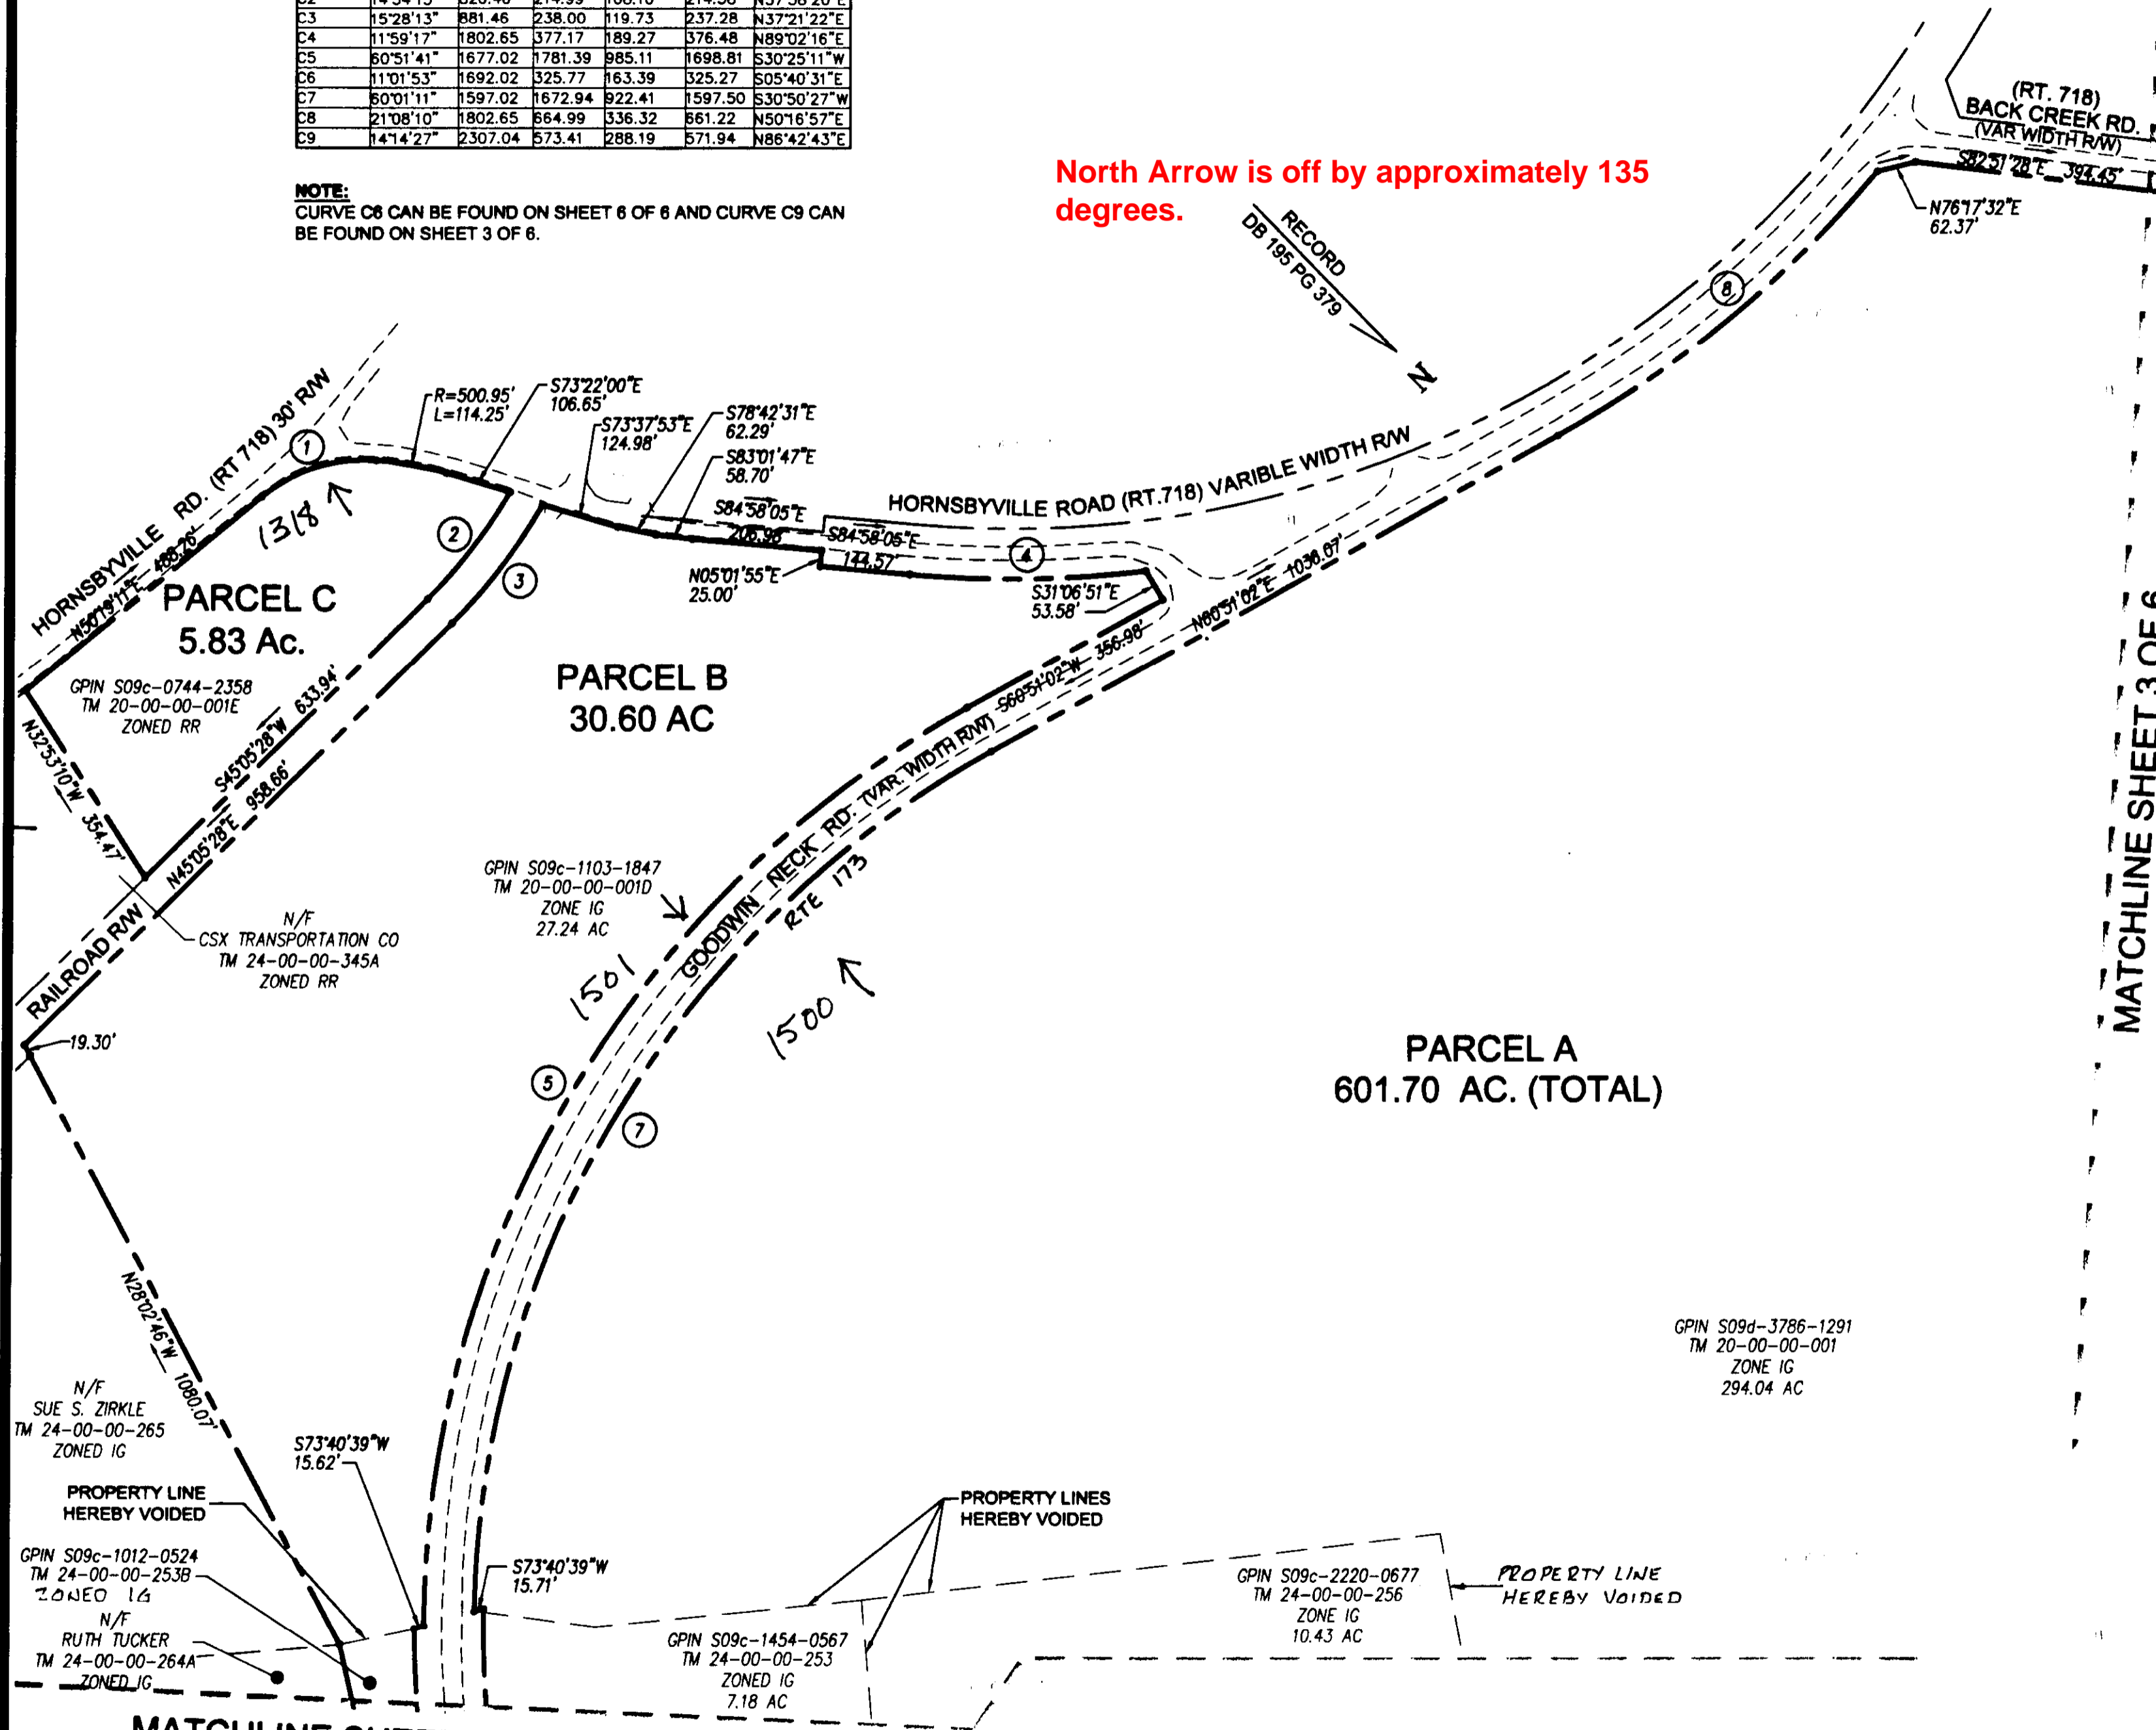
| C2 | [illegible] | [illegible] | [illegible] | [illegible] | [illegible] | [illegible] |
|---|---|---|---|---|---|---|
| C3 | 15°28'13" | 881.46 | 238.00 | 119.73 | 237.28 | N37°21'22"E |
| C4 | 11°59'17" | 1802.65 | 377.17 | 189.27 | 376.48 | N89°02'16"E |
| C5 | 60°51'41" | 1677.02 | 1781.39 | 985.11 | 1698.81 | S30°25'11"W |
| C6 | 11°01'53" | 1692.02 | 325.77 | 163.39 | 325.27 | S05°40'31"E |
| C7 | 60°01'11" | 1597.02 | 1672.94 | 922.41 | 1597.50 | S30°50'27"W |
| C8 | 21°08'10" | 1802.65 | 664.99 | 336.32 | 661.22 | N50°16'57"E |
| C9 | 14°14'27" | 2307.04 | 573.41 | 288.19 | 571.94 | N86°42'43"E |

NOTE:
CURVE C6 CAN BE FOUND ON SHEET 6 OF 6 AND CURVE C9 CAN BE FOUND ON SHEET 3 OF 6.

North Arrow is off by approximately 135 degrees.

RECORD
DB 195 PG 379
N

(RT. 718)
BACK CREEK RD.
(VAR WIDTH R/W)
S82°51'28"E 394.45'
N76°17'32"E
62.37'

HORNSBYVILLE RD. (RT 718) 30' R/W
N50°19'11"E 488.26'
R=500.95'
L=114.25'
S73°22'00"E
106.65'
S73°37'53"E
124.98'
S78°42'31"E
62.29'
S83°01'47"E
58.70'
S84°58'05"E
206.98'
S84°58'05"E
174.57'
N05°01'55"E
25.00'
S31°06'51"E
53.58'
HORNSBYVILLE ROAD (RT.718) VARIBLE WIDTH R/W
N60°51'02"E 1030.67'
S60°51'02"W 356.98'

1318

PARCEL C
5.83 Ac.
GPIN S09c-0744-2358
TM 20-00-00-001E
ZONED RR

PARCEL B
30.60 AC

N32°53'10"W
354.47'
S45°05'28"W 633.94'
N45°05'28"E 958.66'

RAILROAD R/W
N/F
CSX TRANSPORTATION CO
TM 24-00-00-345A
ZONED RR
19.30'

GPIN S09c-1103-1847
TM 20-00-00-001D
ZONE IG
27.24 AC

GOODWIN NECK RD. (VAR. WIDTH R/W)
RTE 173
1501
1500

PARCEL A
601.70 AC. (TOTAL)

MATCHLINE SHEET 3 OF 6

N28°02'46"W 1080.07'

N/F
SUE S. ZIRKLE
TM 24-00-00-265
ZONED IG

S73°40'39"W
15.62'

PROPERTY LINE
HEREBY VOIDED

GPIN S09c-1012-0524
TM 24-00-00-253B
ZONED IG
N/F
RUTH TUCKER
TM 24-00-00-264A
ZONED IG

S73°40'39"W
15.71'

PROPERTY LINES
HEREBY VOIDED

GPIN S09c-1454-0567
TM 24-00-00-253
ZONED IG
7.18 AC

GPIN S09c-2220-0677
TM 24-00-00-256
ZONE IG
10.43 AC

PROPERTY LINE
HEREBY VOIDED

GPIN S09d-3786-1291
TM 20-00-00-001
ZONE IG
294.04 AC

MATCHLINE SHEE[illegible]